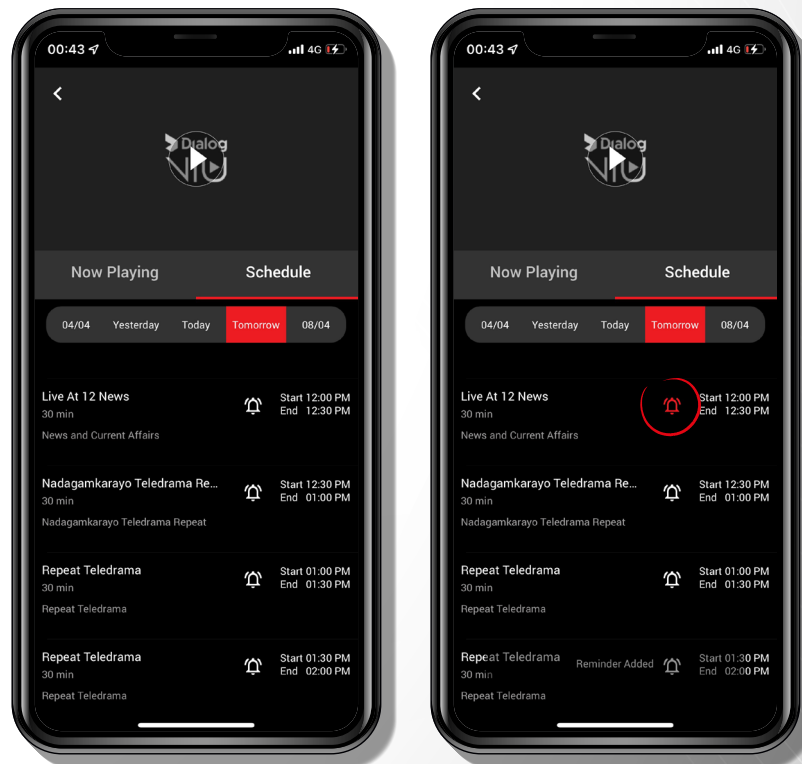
00:43 4G

Dialog ViU

Now Playing
Schedule

04/04 Yesterday Today Tomorrow 08/04

Live At 12 News
30 min
News and Current Affairs
Start 12:00 PM
End 12:30 PM

Nadagamkarayo Teledrama Re...
30 min
Nadagamkarayo Teledrama Repeat
Start 12:30 PM
End 01:00 PM

Repeat Teledrama
30 min
Repeat Teledrama
Start 01:00 PM
End 01:30 PM

Repeat Teledrama
30 min
Repeat Teledrama
Start 01:30 PM
End 02:00 PM

00:43 4G

Dialog ViU

Now Playing
Schedule

04/04 Yesterday Today Tomorrow 08/04

Live At 12 News
30 min
News and Current Affairs
Start 12:00 PM
End 12:30 PM

Nadagamkarayo Teledrama Re...
30 min
Nadagamkarayo Teledrama Repeat
Start 12:30 PM
End 01:00 PM

Repeat Teledrama
30 min
Repeat Teledrama
Start 01:00 PM
End 01:30 PM

Repeat Teledrama
30 min
Repeat Teledrama
Reminder Added
Start 01:30 PM
End 02:00 PM